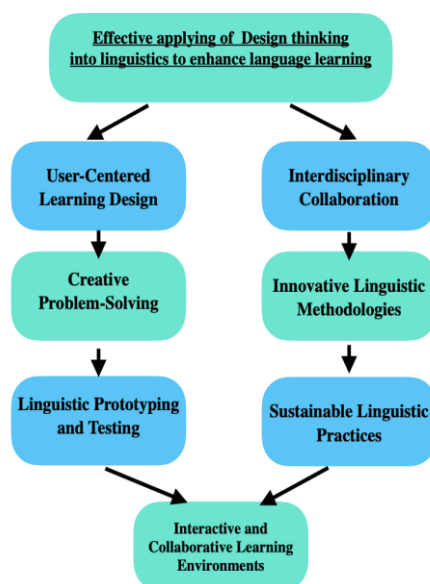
Effective applying of Design thinking into linguistics to enhance language learning

User-Centered Learning Design

Creative Problem-Solving

Linguistic Prototyping and Testing

Interdisciplinary Collaboration

Innovative Linguistic Methodologies

Sustainable Linguistic Practices

Interactive and Collaborative Learning Environments